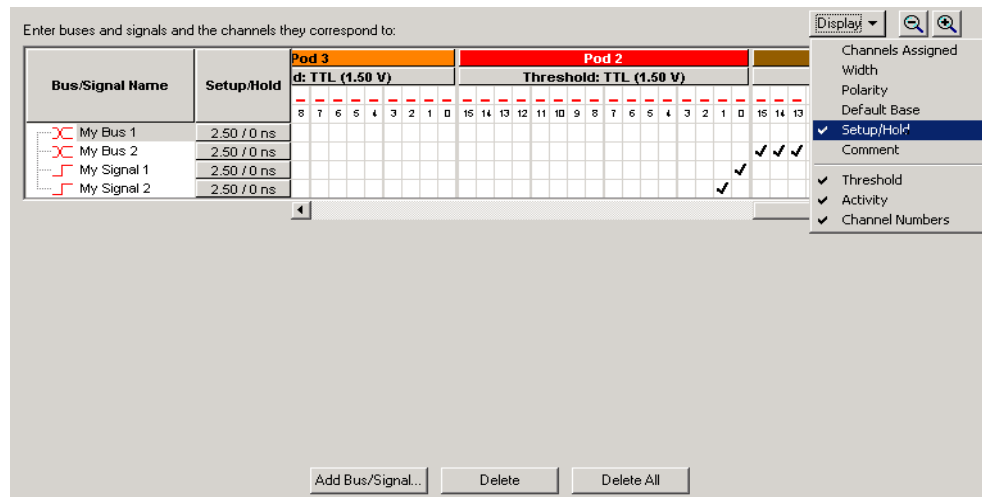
Enter buses and signals and the channels they correspond to:

Display

| Bus/Signal Name | Setup/Hold | Pod 3 d: TTL (1.50 V) | Pod 2 Threshold: TTL (1.50 V) | |
|---|---|---|---|---|
| | | 8 7 6 5 4 3 2 1 0 | 15 14 13 12 11 10 9 8 7 6 5 4 3 2 1 0 | 15 14 13 |
| My Bus 1 | 2.50 / 0 ns | | | |
| My Bus 2 | 2.50 / 0 ns | | | ✓ ✓ ✓ |
| My Signal 1 | 2.50 / 0 ns | | ✓ | |
| My Signal 2 | 2.50 / 0 ns | | ✓ | |

Channels Assigned
Width
Polarity
Default Base
✓ Setup/Hold
Comment
✓ Threshold
✓ Activity
✓ Channel Numbers

Add Bus/Signal... Delete Delete All